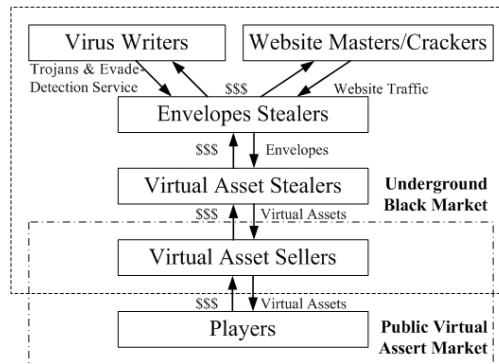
Virus Writers

Website Masters/Crackers

Trojans & Evade-Detection Service

$$$

$$$

Website Traffic

Envelopes Stealers

$$$

Envelopes

Virtual Asset Stealers

Underground Black Market

$$$

Virtual Assets

Virtual Asset Sellers

$$$

Virtual Assets

Players

Public Virtual Assert Market